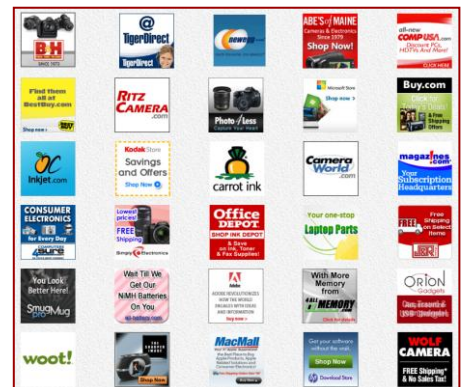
B&H
SINCE 1973

TigerDirect
TigerDirect

newegg.com

ABE'S of MAINE
Cameras & Electronics
Since 1979
Shop Now!

all-new COMPUSA.com
Discount PCs, HDTVs & More!
CLICK HERE

Find them all at BestBuy.com
Shop now
BEST BUY

RITZ CAMERA .com

Photo 4 Less
Capture Your Heart

Microsoft Store
Shop now

Buy.com
Click for Free Shipping Offers

Inkjet.com

Kodak Store
Savings and Offers
Shop Now

carrot ink

Camera World .com

magazines .com
Your Subscription Headquarters

CONSUMER ELECTRONICS
for Every Day
4ALL

Lowest prices!
FREE Shipping
Simply Electronics

OFFICE DEPOT
SHOP INK DEPOT
$ Save on Ink, Toner & Paper Supplies!

Your one-stop Laptop Parts

FREE Shipping on Select Items
J&R

You Look Better Here!
SmugMug

Wait Till We Get Our NiMH Batteries On You

Adobe
Adobe revolutionizes how the world engages with ideas and information
Buy now

With More Memory from ALL MEMORY

ORION Gadgets
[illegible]

woot!

Shop Now

MacMall
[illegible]

Get your software without the wait.
Shop Now
Download Store

WOLF CAMERA
FREE Shipping + No Sales Tax!